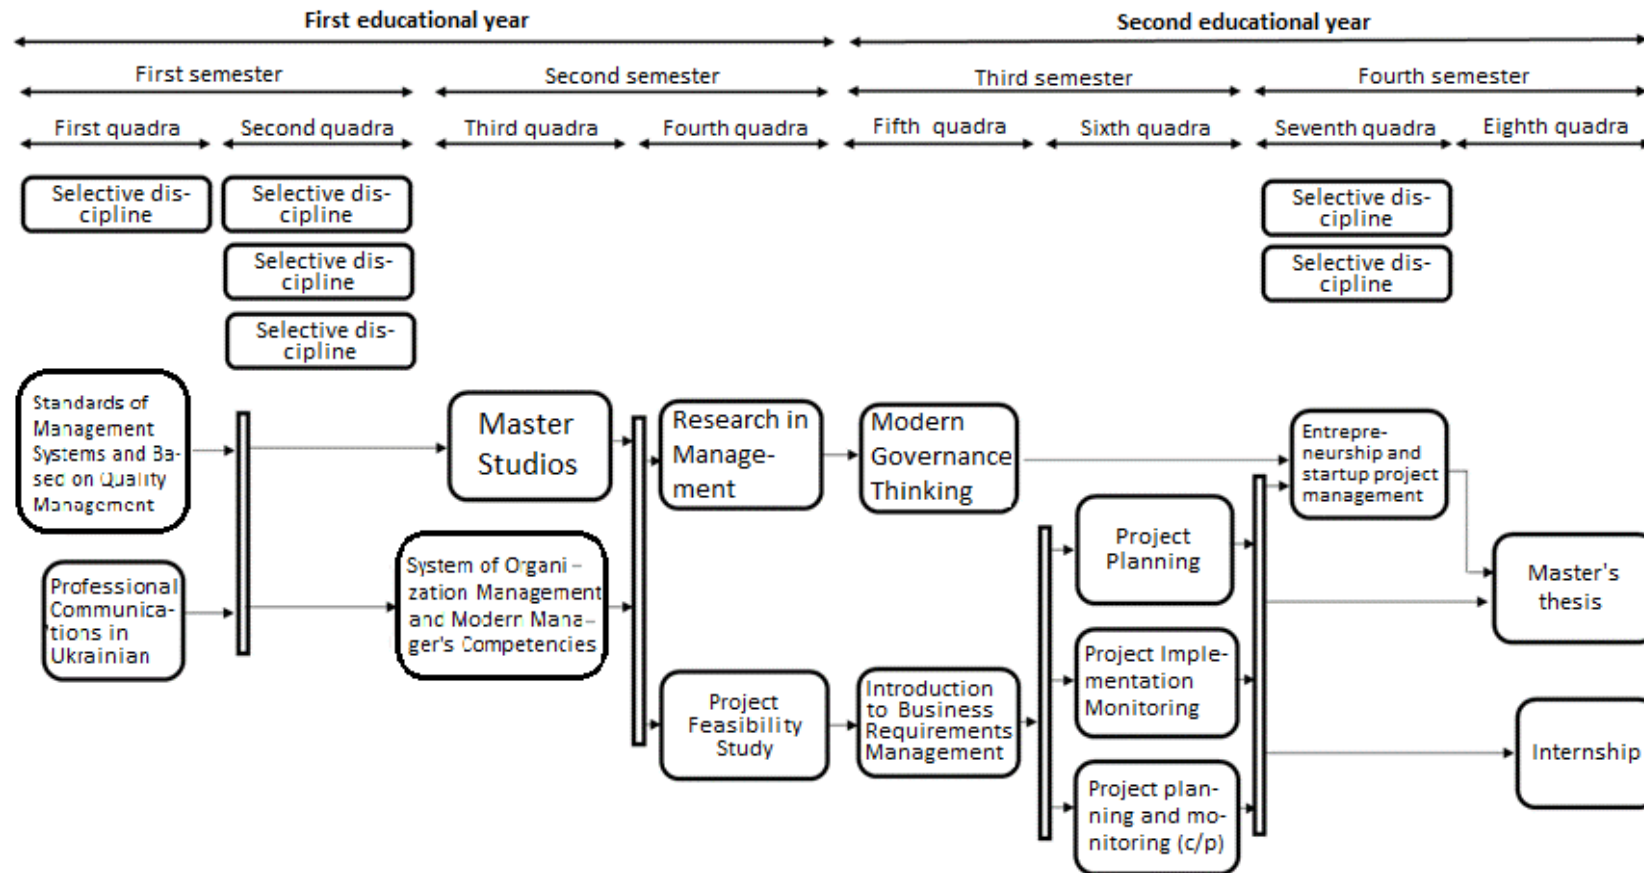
First educational year

Second educational year

First semester

Second semester

Third semester

Fourth semester

First quadra

Second quadra

Third quadra

Fourth quadra

Fifth quadra

Sixth quadra

Seventh quadra

Eighth quadra

Selective discipline

Selective discipline

Selective discipline

Selective discipline

Selective discipline

Selective discipline

Standards of Management Systems and Based on Quality Management

Master Studios

Research in Management

Modern Governance Thinking

Entrepreneurship and startup project management

Professional Communications in Ukrainian

System of Organization Management and Modern Manager's Competencies

Project Planning

Master's thesis

Project Implementation Monitoring

Project Feasibility Study

Introduction to Business Requirements Management

Internship

Project planning and monitoring (c/p)